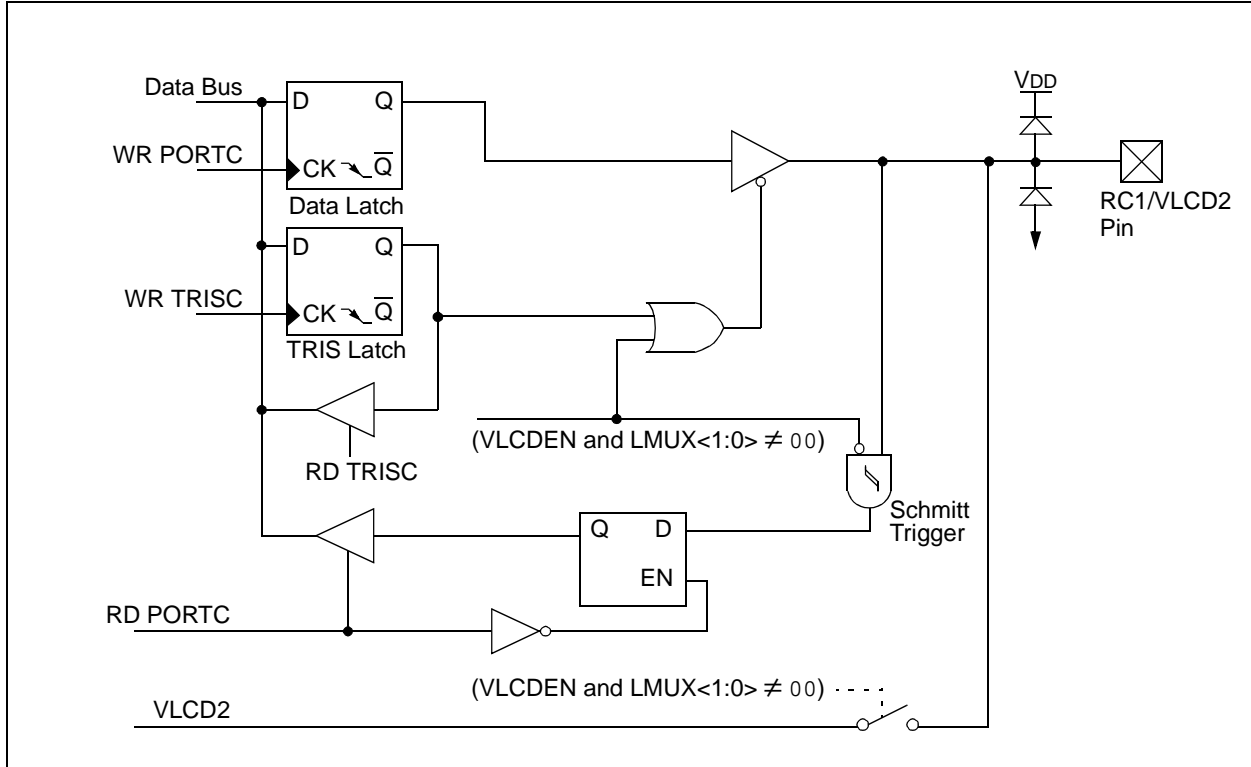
Data Bus

D Q

WR PORTC

CK $\overline{Q}$

Data Latch

D Q

WR TRISC

CK $\overline{Q}$

TRIS Latch

RD TRISC

(VLCDEN and LMUX<1:0> $\neq$ 00)

Schmitt Trigger

Q D

EN

RD PORTC

(VLCDEN and LMUX<1:0> $\neq$ 00)

VLCD2

VDD

RC1/VLCD2 Pin